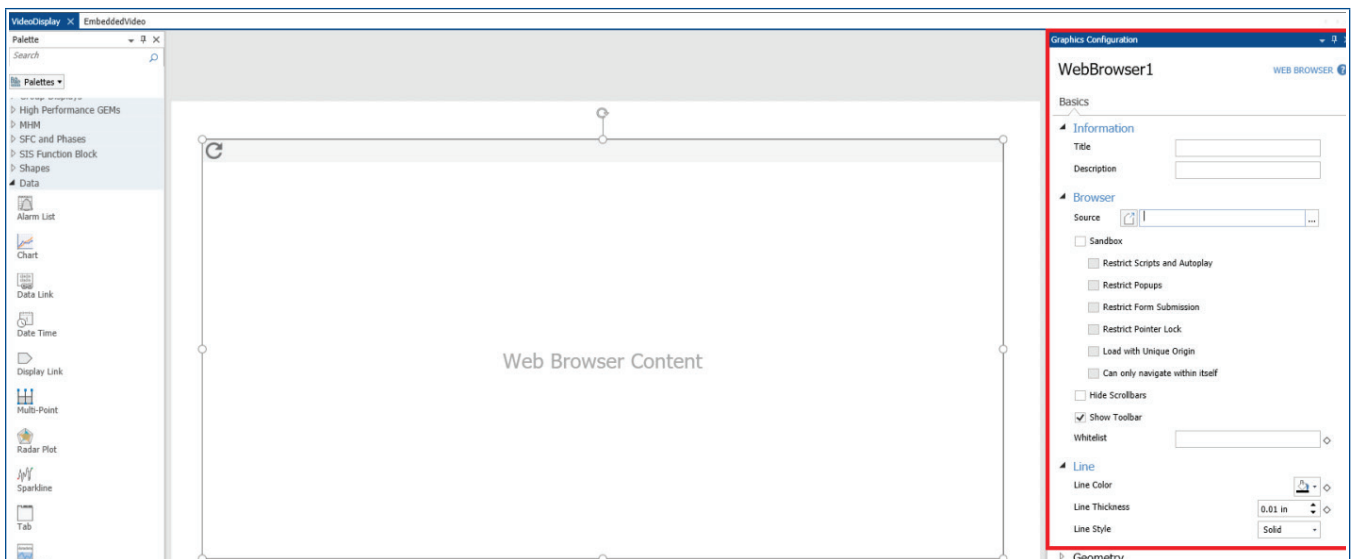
VideoDisplay × EmbeddedVideo

Palette
Search
Palettes ▾
▷ High Performance GEMs
▷ MHM
▷ SFC and Phases
▷ SIS Function Block
▷ Shapes
◢ Data
Alarm List
Chart
Data Link
Date Time
Display Link
Multi-Point
Radar Plot
Sparkline
Tab

Web Browser Content

Graphics Configuration
WebBrowser1
WEB BROWSER
Basics
◢ Information
Title
Description
◢ Browser
Source
Sandbox
Restrict Scripts and Autoplay
Restrict Popups
Restrict Form Submission
Restrict Pointer Lock
Load with Unique Origin
Can only navigate within itself
Hide Scrollbars
✓ Show Toolbar
Whitelist
◢ Line
Line Color
Line Thickness 0.01 in
Line Style Solid
▷ Geometry